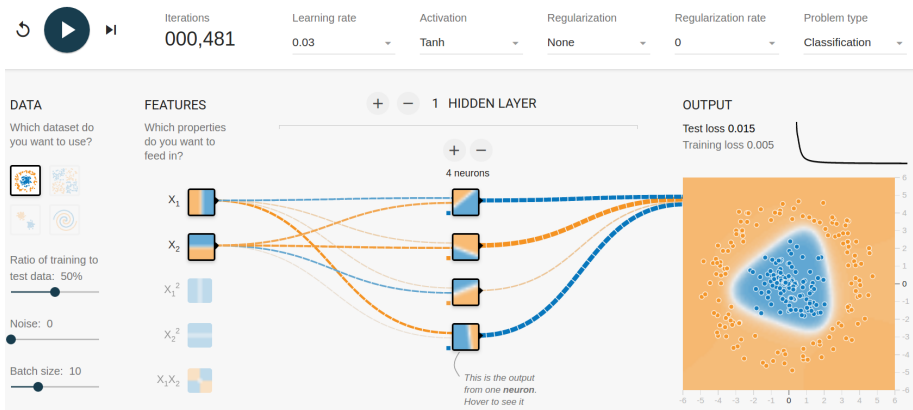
Iterations
000,481

Learning rate
0.03

Activation
Tanh

Regularization
None

Regularization rate
0

Problem type
Classification

DATA
Which dataset do you want to use?

Ratio of training to test data: 50%

Noise: 0

Batch size: 10

FEATURES
Which properties do you want to feed in?

$X_1$
$X_2$
$X_1^2$
$X_2^2$
$X_1X_2$

+ − 1 HIDDEN LAYER

+ −
4 neurons

This is the output from one **neuron**. Hover to see it

OUTPUT
Test loss 0.015
Training loss 0.005

6
5
4
3
2
1
0
-1
-2
-3
-4
-5
-6

-6 -5 -4 -3 -2 -1 0 1 2 3 4 5 6